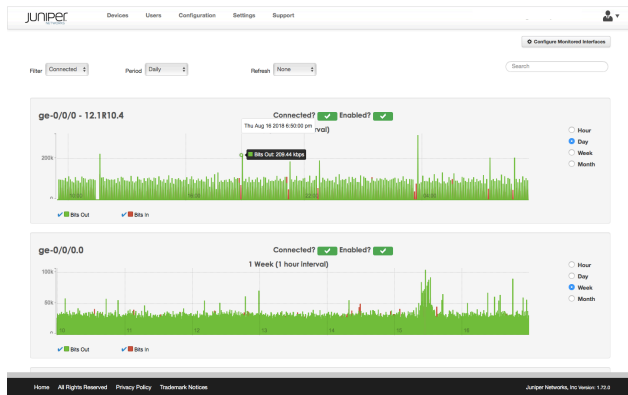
JUNIPER NETWORKS

Devices Users Configuration Settings Support

Configure Monitored Interfaces

Filter Connected

Period Daily

Refresh None

Search

ge-0/0/0 - 12.1R10.4

Connected? ✔ Enabled? ✔

Thu Aug 16 2018 6:50:00 pm

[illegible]rval)

Bits Out: 209.44 kbps

200k

0

Hour
Day
Week
Month

✔ Bits Out ✔ Bits In

ge-0/0/0.0

Connected? ✔ Enabled? ✔

1 Week (1 hour interval)

100k

50k

0

12 13 14 15 16

Hour
Day
Week
Month

✔ Bits Out ✔ Bits In

Home All Rights Reserved Privacy Policy Trademark Notices

Juniper Networks, Inc Version: 1.73.0